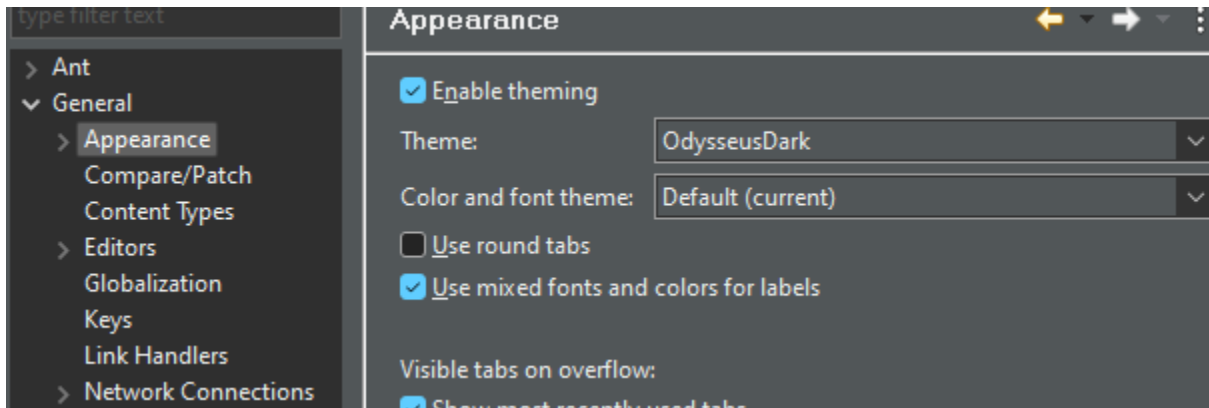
type filter text

Ant
General
Appearance
Compare/Patch
Content Types
Editors
Globalization
Keys
Link Handlers
Network Connections

Appearance

Enable theming
Theme: OdysseusDark
Color and font theme: Default (current)
Use round tabs
Use mixed fonts and colors for labels

Visible tabs on overflow:
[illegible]